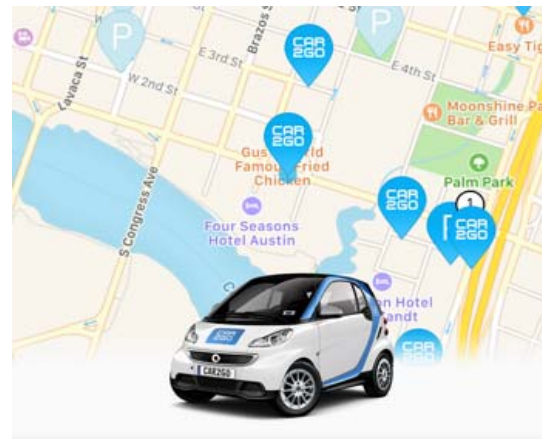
P
P
CAR2GO
E 3rd St
Brazos St
E 4th St
Easy Tig
W 2nd St
Lavaca St
S Congress Ave
CAR2GO
Gus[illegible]ld Famou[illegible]ried Chicken
Moonshine Pa Bar & Grill
Palm Park
1
CAR2GO
CAR2GO
Four Seasons Hotel Austin
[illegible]n Hotel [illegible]andt
CAR2GO
CAR2GO
CAR2GO